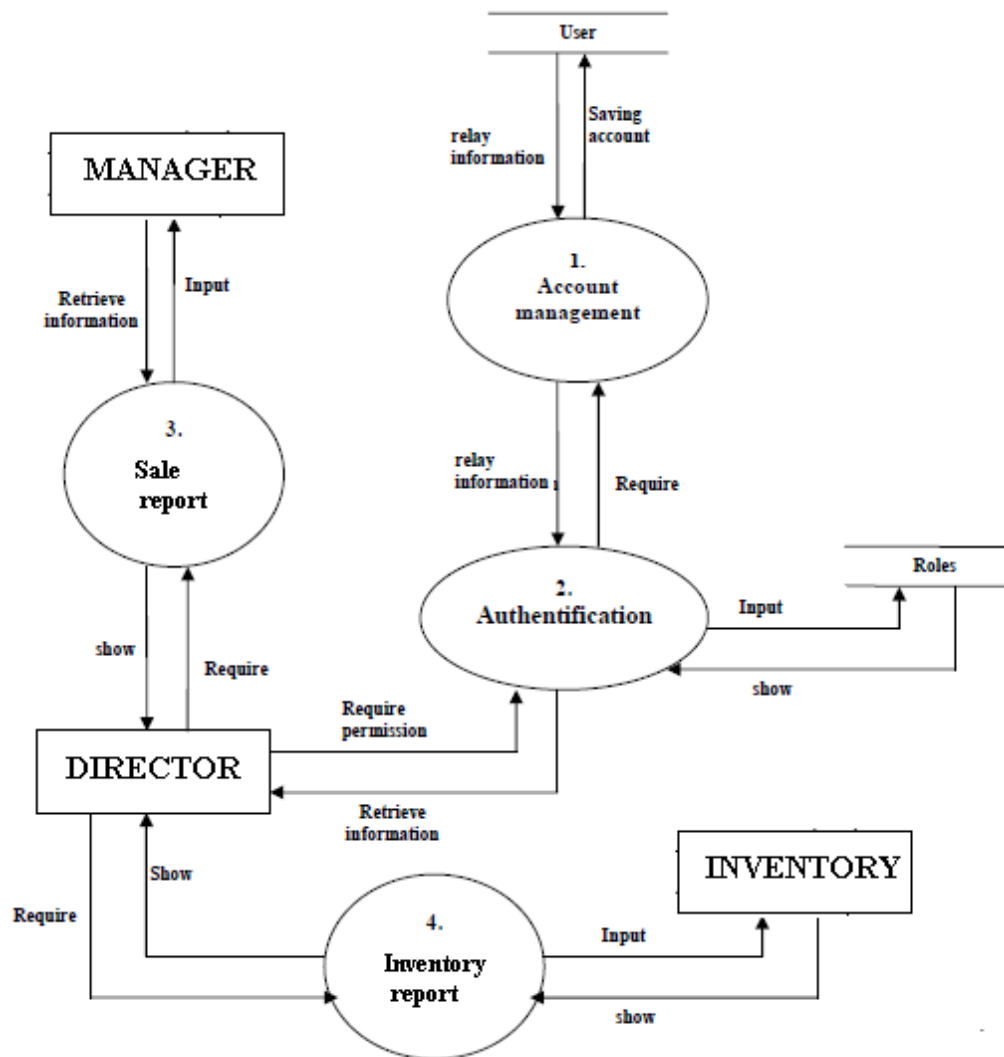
User

relay information

Saving account

MANAGER

Retrieve information

Input

1. Account management

3. Sale report

relay information

Require

2. Authentification

Roles

Input

show

show

Require

Require permission

DIRECTOR

Retrieve information

INVENTORY

Show

Require

4. Inventory report

Input

show